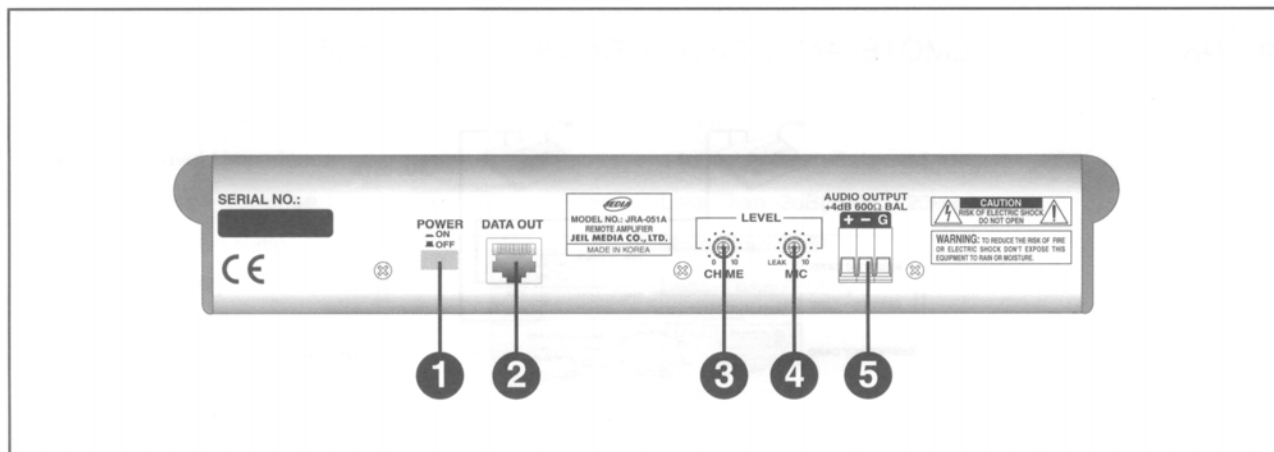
SERIAL NO.:

CE

POWER
ON
OFF

DATA OUT

JEDIA
MODEL NO.: JRA-051A
REMOTE AMPLIFIER
JEIL MEDIA CO., LTD.
MADE IN KOREA

LEVEL

0 10
CHIME

LEAK 10
MIC

AUDIO OUTPUT
+4dB 600Ω BAL
+ − G

CAUTION
RISK OF ELECTRIC SHOCK
DO NOT OPEN

WARNING: TO REDUCE THE RISK OF FIRE OR ELECTRIC SHOCK DON'T EXPOSE THIS EQUIPMENT TO RAIN OR MOISTURE.

1 2 3 4 5